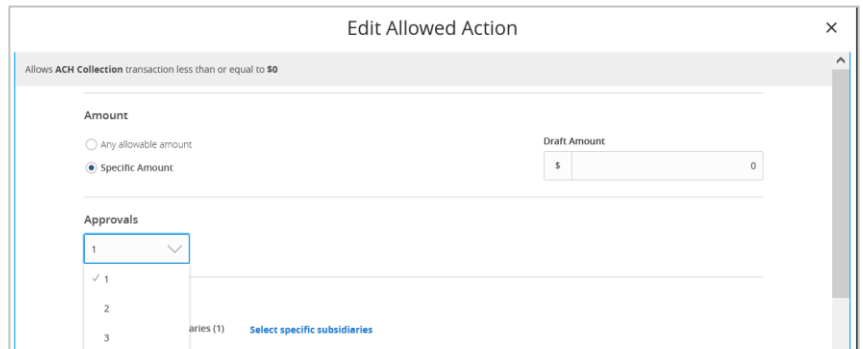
Edit Allowed Action

×

Allows **ACH Collection** transaction less than or equal to **$0**

Amount

Any allowable amount

Specific Amount

Draft Amount

$ 0

Approvals

1

✓ 1

2

3

aries (1) Select specific subsidiaries